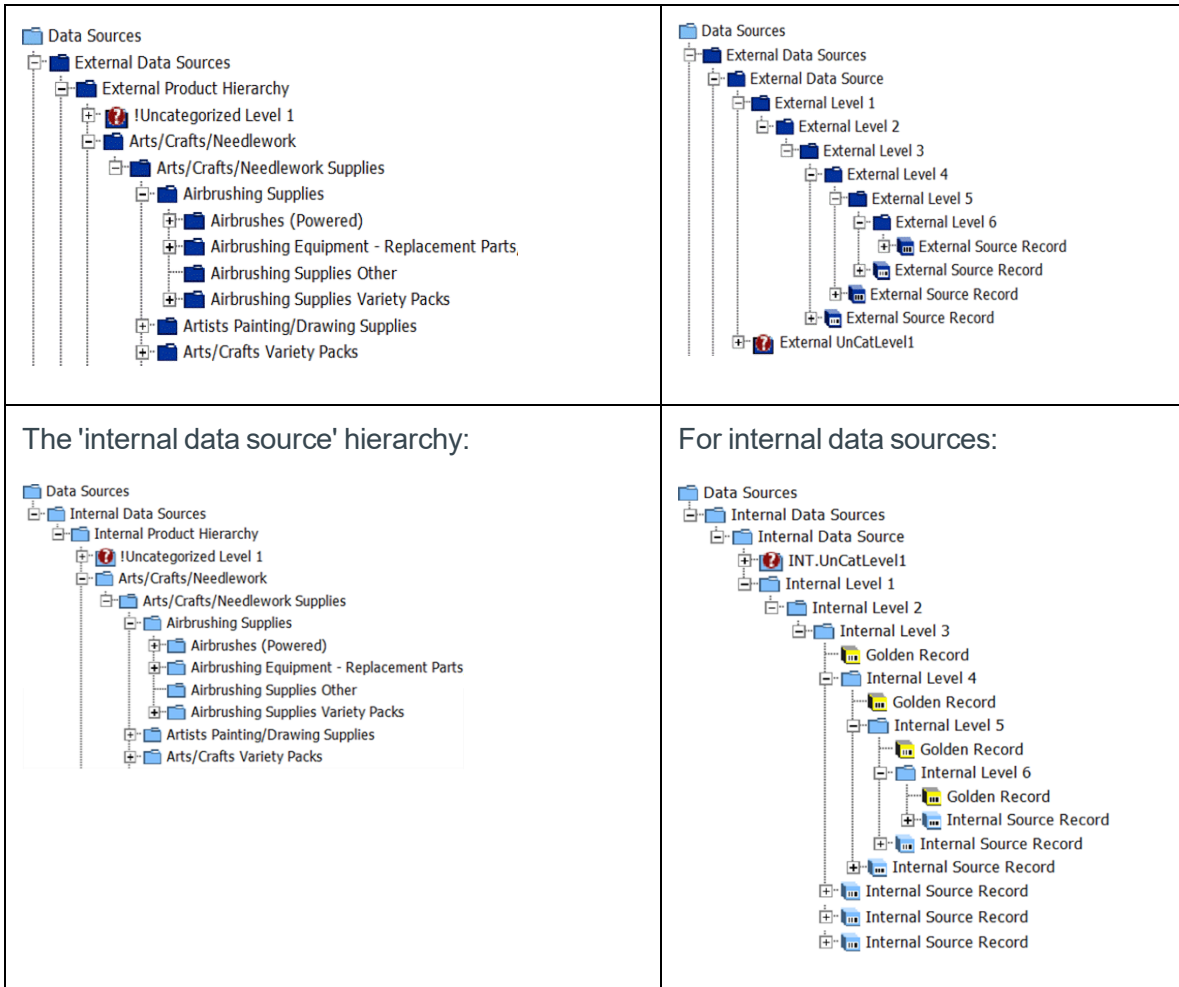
| | |
|---|---|
| Data Sources<br>External Data Sources<br>External Product Hierarchy<br>!Uncategorized Level 1<br>Arts/Crafts/Needlework<br>Arts/Crafts/Needlework Supplies<br>Airbrushing Supplies<br>Airbrushes (Powered)<br>Airbrushing Equipment - Replacement Parts<br>Airbrushing Supplies Other<br>Airbrushing Supplies Variety Packs<br>Artists Painting/Drawing Supplies<br>Arts/Crafts Variety Packs | Data Sources<br>External Data Sources<br>External Data Source<br>External Level 1<br>External Level 2<br>External Level 3<br>External Level 4<br>External Level 5<br>External Level 6<br>External Source Record<br>External Source Record<br>External Source Record<br>External Source Record<br>External UnCatLevel1 |
| The 'internal data source' hierarchy:<br>Data Sources<br>Internal Data Sources<br>Internal Product Hierarchy<br>!Uncategorized Level 1<br>Arts/Crafts/Needlework<br>Arts/Crafts/Needlework Supplies<br>Airbrushing Supplies<br>Airbrushes (Powered)<br>Airbrushing Equipment - Replacement Parts<br>Airbrushing Supplies Other<br>Airbrushing Supplies Variety Packs<br>Artists Painting/Drawing Supplies<br>Arts/Crafts Variety Packs | For internal data sources:<br>Data Sources<br>Internal Data Sources<br>Internal Data Source<br>INT.UnCatLevel1<br>Internal Level 1<br>Internal Level 2<br>Internal Level 3<br>Golden Record<br>Internal Level 4<br>Golden Record<br>Internal Level 5<br>Golden Record<br>Internal Level 6<br>Golden Record<br>Internal Source Record<br>Internal Source Record<br>Internal Source Record<br>Internal Source Record<br>Internal Source Record<br>Internal Source Record |